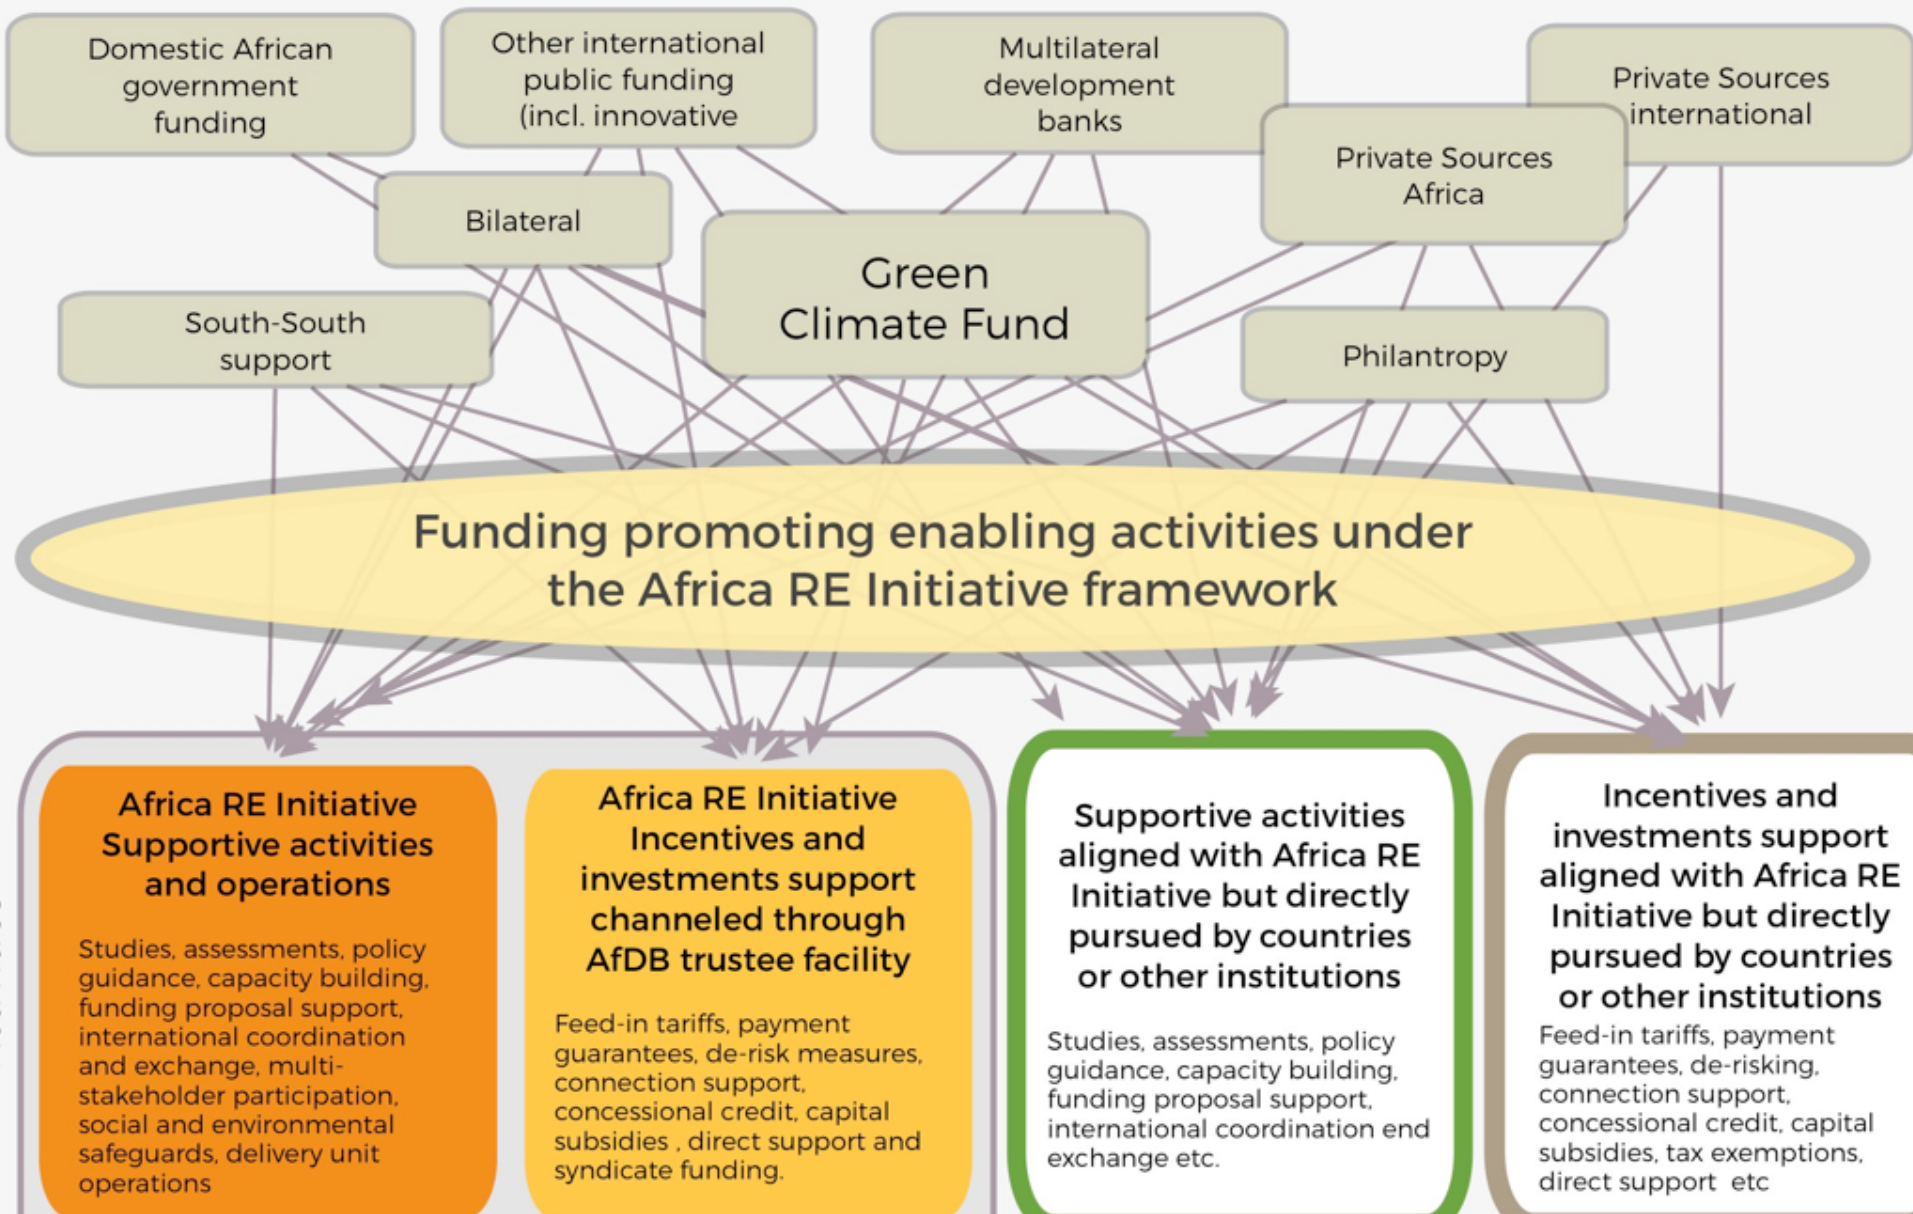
Domestic African government funding

Other international public funding (incl. innovative

Multilateral development banks

Private Sources international

Private Sources Africa

Bilateral

Green Climate Fund

South-South support

Philantropy

Funding promoting enabling activities under the Africa RE Initiative framework

Africa RE Initiative Supportive activities and operations

Studies, assessments, policy guidance, capacity building, funding proposal support, international coordination and exchange, multi-stakeholder participation, social and environmental safeguards, delivery unit operations

Africa RE Initiative Incentives and investments support channeled through AfDB trustee facility

Feed-in tariffs, payment guarantees, de-risk measures, connection support, concessional credit, capital subsidies , direct support and syndicate funding.

Supportive activities aligned with Africa RE Initiative but directly pursued by countries or other institutions

Studies, assessments, policy guidance, capacity building, funding proposal support, international coordination end exchange etc.

Incentives and investments support aligned with Africa RE Initiative but directly pursued by countries or other institutions

Feed-in tariffs, payment guarantees, de-risking, connection support, concessional credit, capital subsidies, tax exemptions, direct support etc